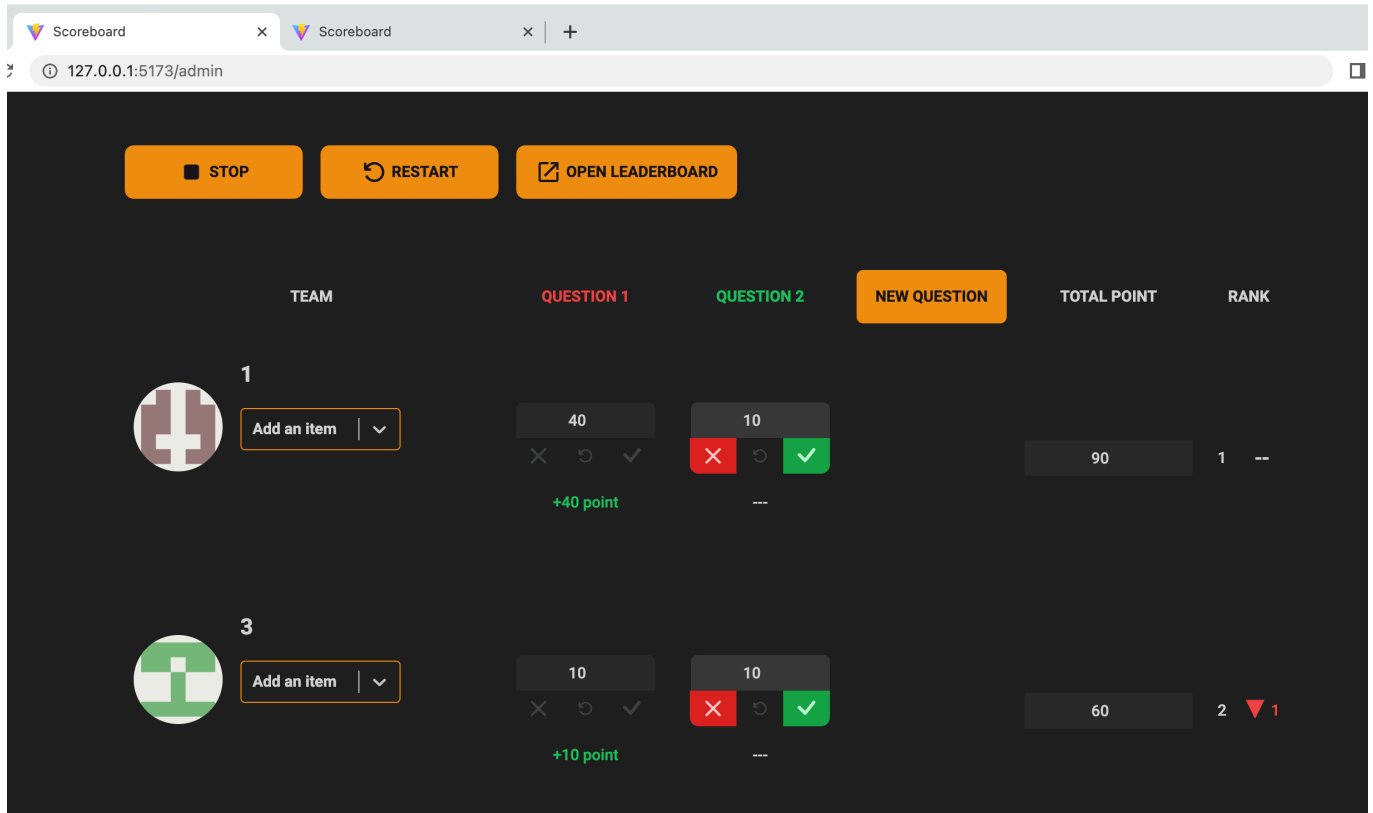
Scoreboard
Scoreboard
127.0.0.1:5173/admin

STOP
RESTART
OPEN LEADERBOARD

| TEAM | QUESTION 1 | QUESTION 2 | NEW QUESTION | TOTAL POINT | RANK |
|---|---|---|---|---|---|
| 1 Add an item | 40 +40 point | 10 --- | | 90 | 1 -- |
| 3 Add an item | 10 +10 point | 10 --- | | 60 | 2 1 |